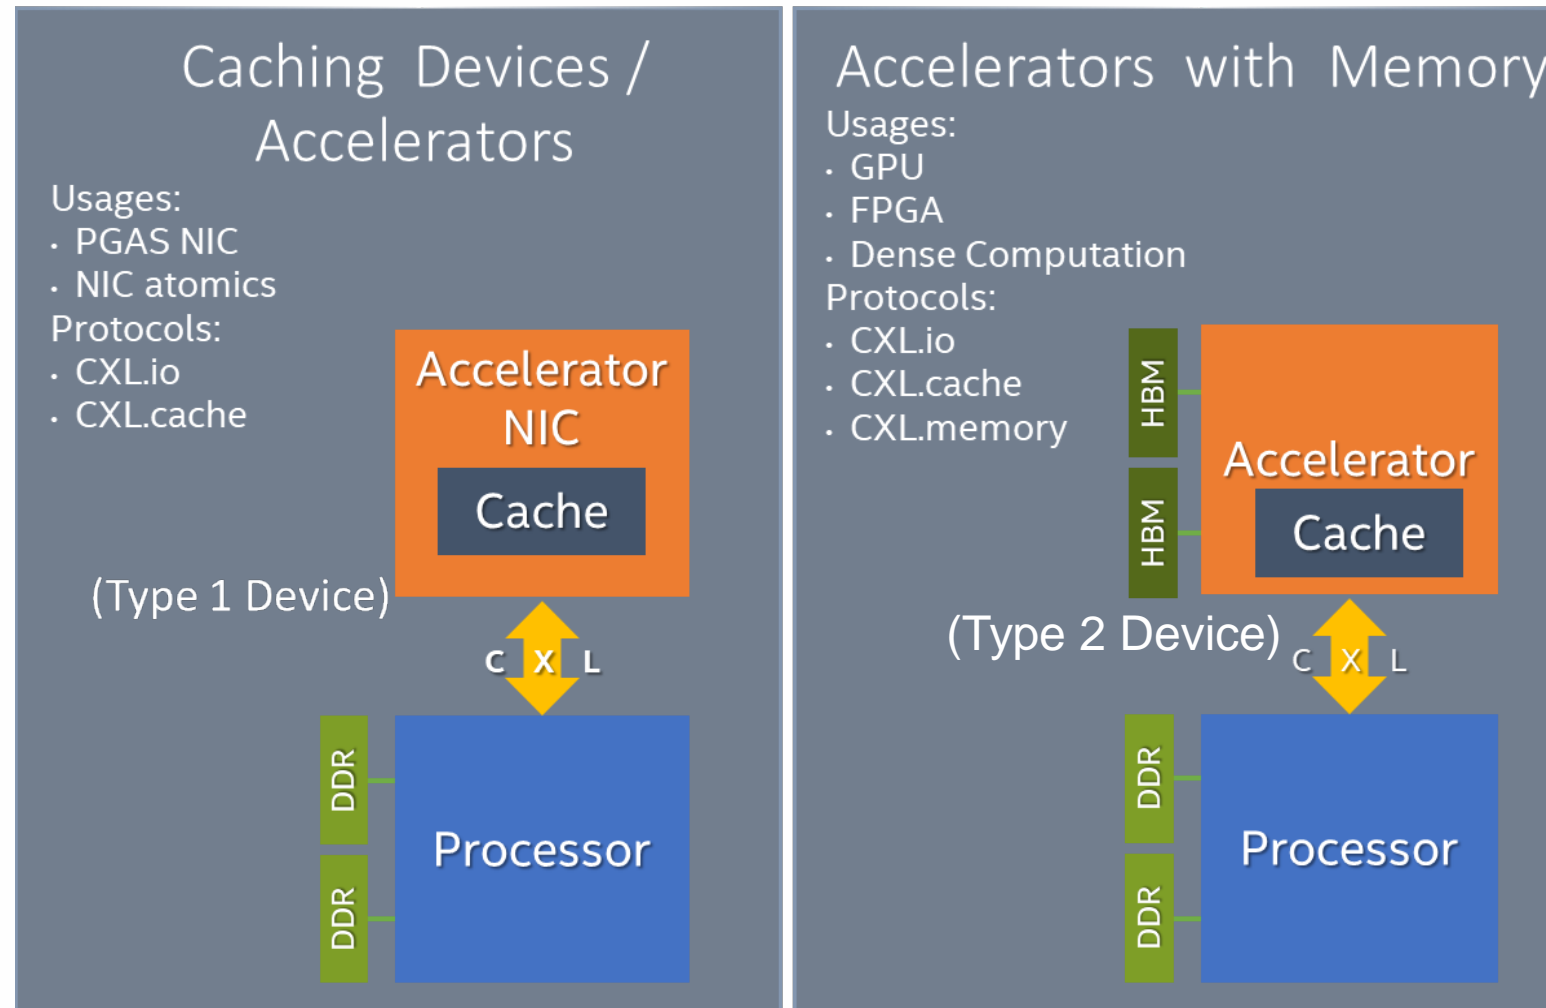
Caching Devices / Accelerators

Usages:
· PGAS NIC
· NIC atomics
Protocols:
· CXL.io
· CXL.cache

Accelerator NIC

Cache

(Type 1 Device)

C X L

DDR

DDR

Processor

Accelerators with Memory

Usages:
· GPU
· FPGA
· Dense Computation
Protocols:
· CXL.io
· CXL.cache
· CXL.memory

HBM

HBM

Accelerator

Cache

(Type 2 Device)

C X L

DDR

DDR

Processor